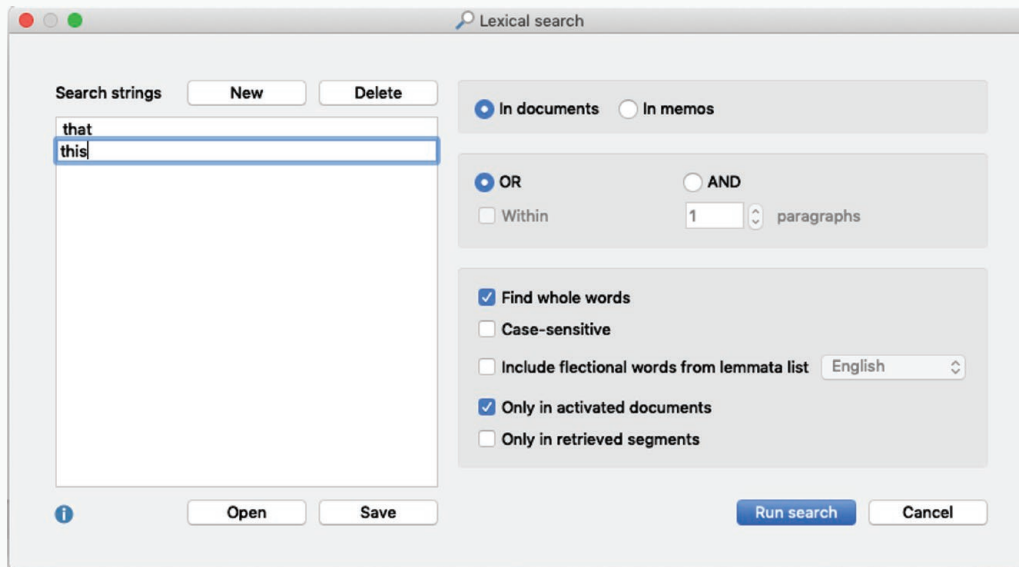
Lexical search

Search strings New Delete

that
this

In documents In memos

OR AND

Within 1 paragraphs

Find whole words

Case-sensitive

Include flectional words from lemmata list English

Only in activated documents

Only in retrieved segments

Open Save

Run search Cancel